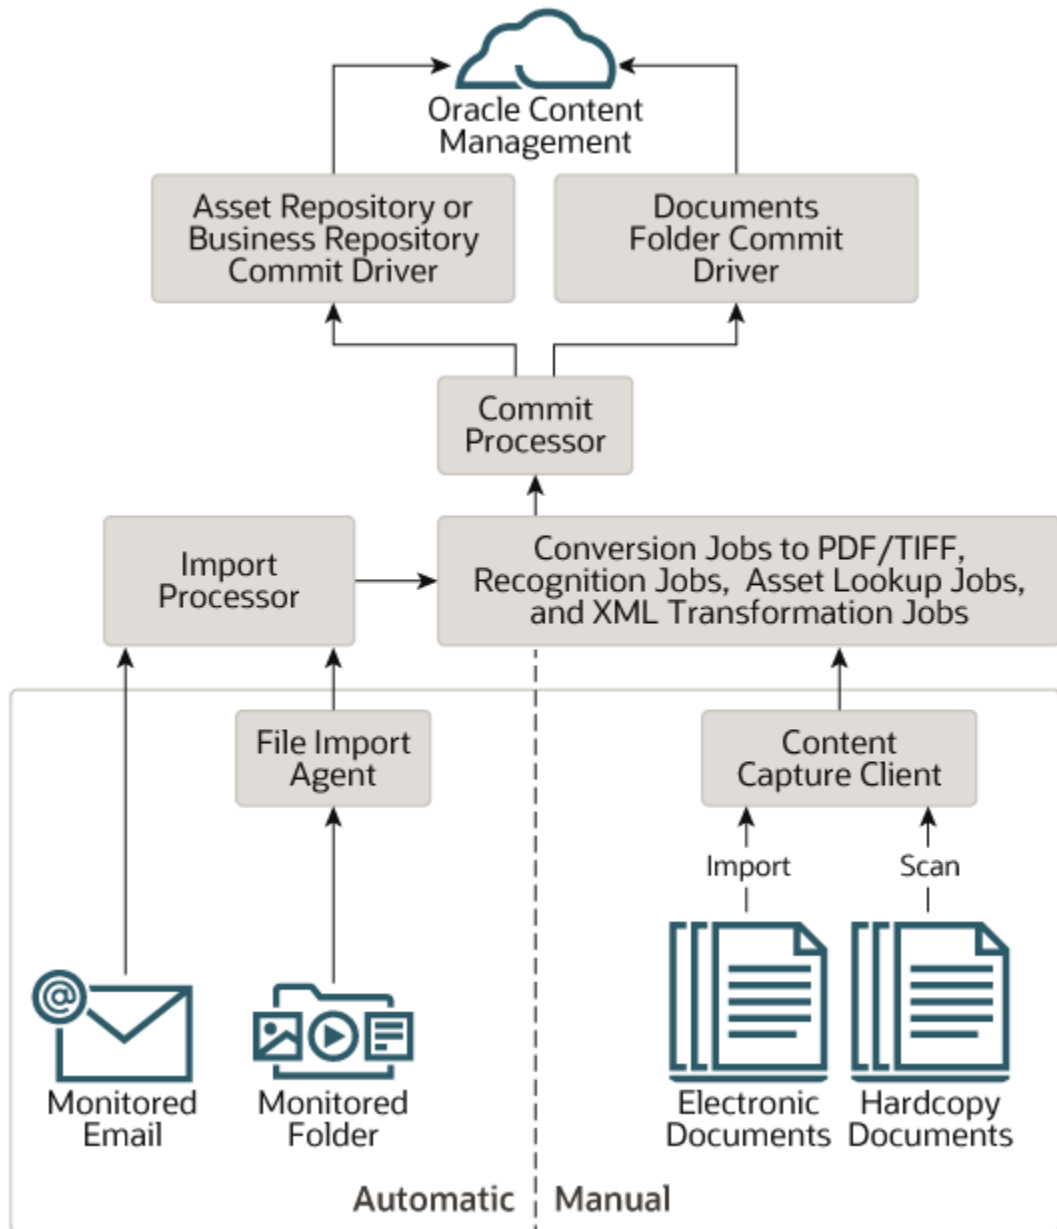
Oracle Content Management

Asset Repository or Business Repository Commit Driver

Documents Folder Commit Driver

Commit Processor

Import Processor

Conversion Jobs to PDF/TIFF, Recognition Jobs, Asset Lookup Jobs, and XML Transformation Jobs

File Import Agent

Content Capture Client

Import

Scan

Monitored Email

Monitored Folder

Electronic Documents

Hardcopy Documents

Automatic

Manual